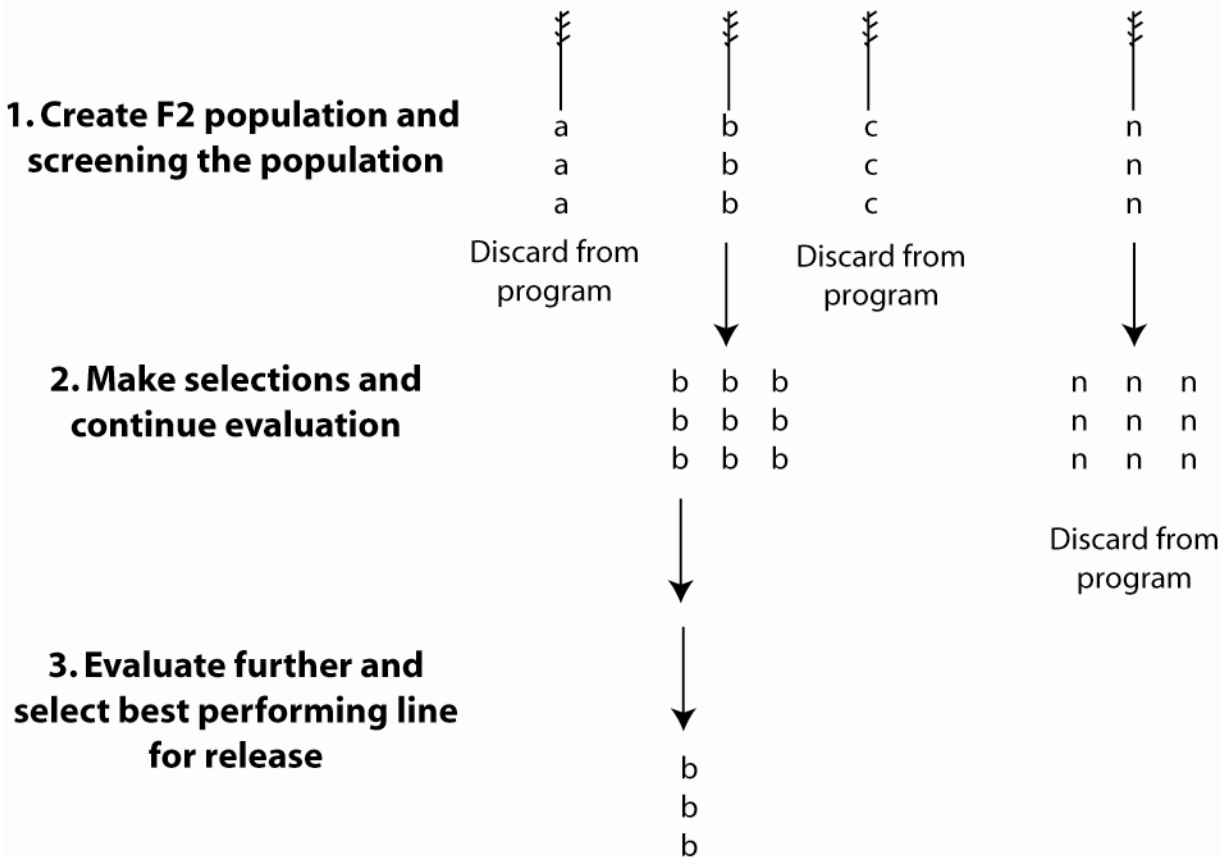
1. Create F2 population and screening the population

a
a
a
Discard from program

b
b
b

c
c
c
Discard from program

n
n
n

2. Make selections and continue evaluation

b b b
b b b
b b b

n n n
n n n
n n n
Discard from program

3. Evaluate further and select best performing line for release

b
b
b